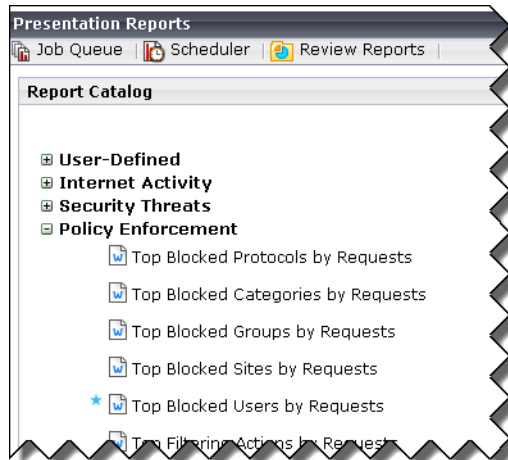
Presentation Reports

Job Queue | Scheduler | Review Reports |

Report Catalog

⊞ User-Defined
⊞ Internet Activity
⊞ Security Threats
⊟ Policy Enforcement

Top Blocked Protocols by Requests

Top Blocked Categories by Requests

Top Blocked Groups by Requests

Top Blocked Sites by Requests

Top Blocked Users by Requests

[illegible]